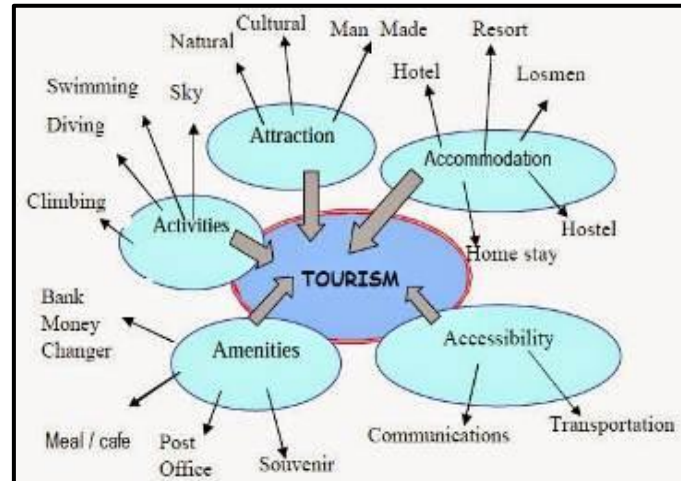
Natural
Cultural
Man Made
Resort
Hotel
Losmen
Swimming
Sky
Diving
Attraction
Accommodation
Climbing
Activities
Hostel
Home stay
TOURISM
Bank
Money
Changer
Amenities
Accessibility
Meal / cafe
Post Office
Souvenir
Communications
Transportation